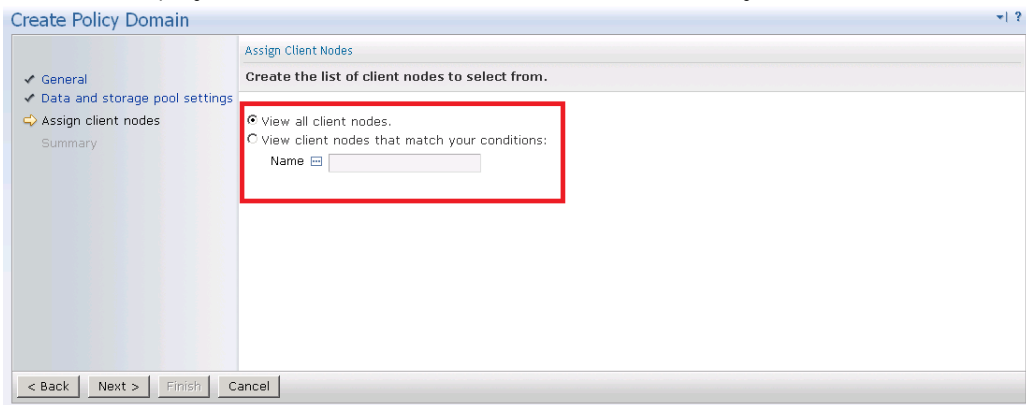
Create Policy Domain

?

General
Data and storage pool settings
Assign client nodes
Summary

Assign Client Nodes

Create the list of client nodes to select from.

View all client nodes.
View client nodes that match your conditions:
Name

< Back
Next >
Finish
Cancel